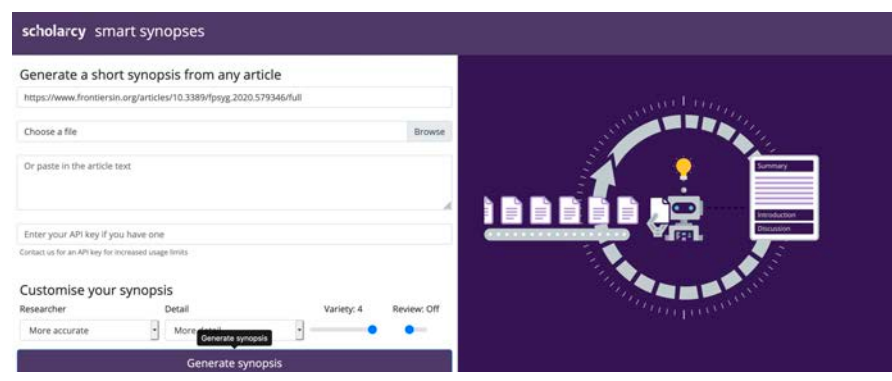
scholarcy smart synopses

Generate a short synopsis from any article

https://www.frontiersin.org/articles/10.3389/fpsyg.2020.579346/full

Choose a file

Browse

Or paste in the article text

Enter your API key if you have one

Contact us for an API key for increased usage limits

Customise your synopsis

Researcher

More accurate

Detail

More detail

Generate synopsis

Variety: 4

Review: Off

Generate synopsis

Summary

Introduction

Discussion